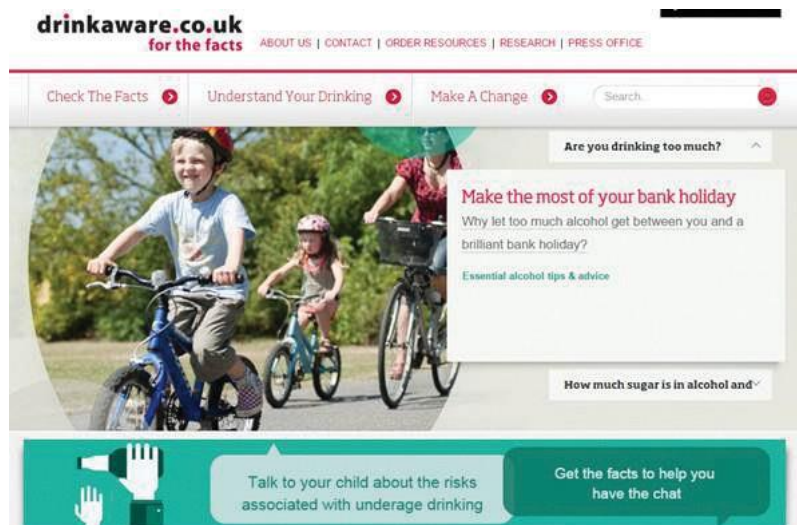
drinkaware.co.uk
for the facts

ABOUT US | CONTACT | ORDER RESOURCES | RESEARCH | PRESS OFFICE

Check The Facts
Understand Your Drinking
Make A Change
Search

Are you drinking too much?

Make the most of your bank holiday
Why let too much alcohol get between you and a brilliant bank holiday?

Essential alcohol tips & advice

How much sugar is in alcohol and

Talk to your child about the risks associated with underage drinking

Get the facts to help you have the chat